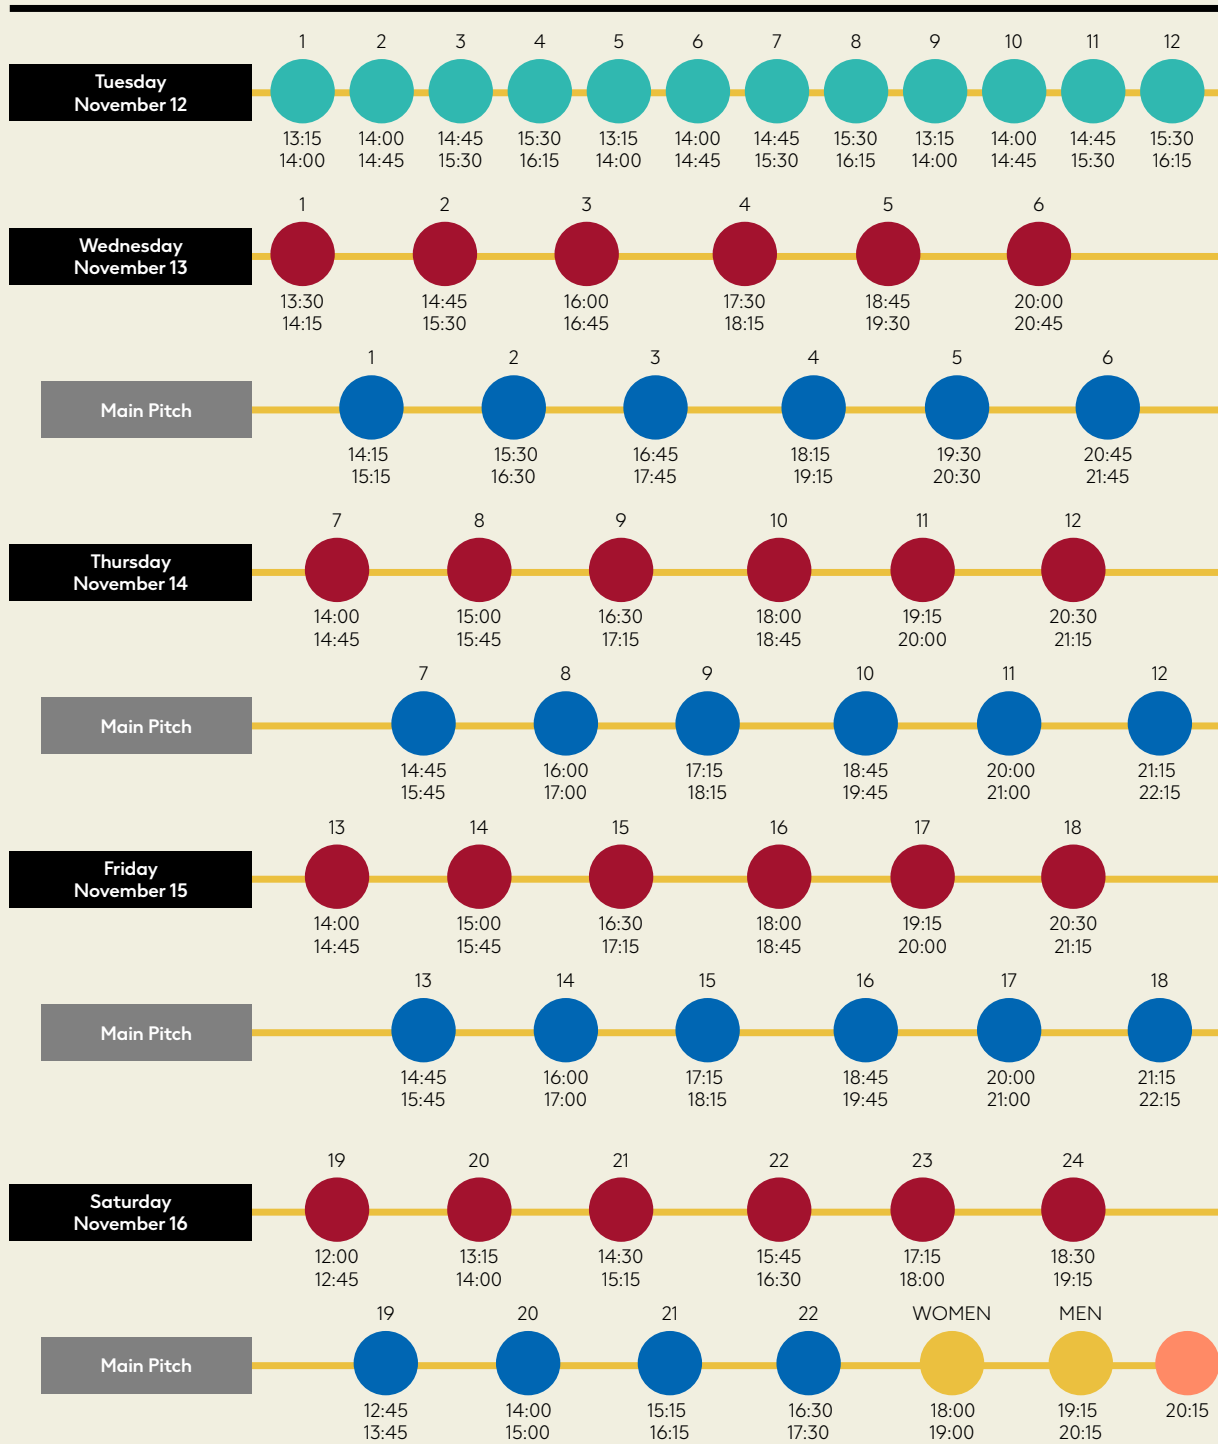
Tuesday November 12

1 13:15 14:00
2 14:00 14:45
3 14:45 15:30
4 15:30 16:15
5 13:15 14:00
6 14:00 14:45
7 14:45 15:30
8 15:30 16:15
9 13:15 14:00
10 14:00 14:45
11 14:45 15:30
12 15:30 16:15

Wednesday November 13

1 13:30 14:15
2 14:45 15:30
3 16:00 16:45
4 17:30 18:15
5 18:45 19:30
6 20:00 20:45

Main Pitch

1 14:15 15:15
2 15:30 16:30
3 16:45 17:45
4 18:15 19:15
5 19:30 20:30
6 20:45 21:45

Thursday November 14

7 14:00 14:45
8 15:00 15:45
9 16:30 17:15
10 18:00 18:45
11 19:15 20:00
12 20:30 21:15

Main Pitch

7 14:45 15:45
8 16:00 17:00
9 17:15 18:15
10 18:45 19:45
11 20:00 21:00
12 21:15 22:15

Friday November 15

13 14:00 14:45
14 15:00 15:45
15 16:30 17:15
16 18:00 18:45
17 19:15 20:00
18 20:30 21:15

Main Pitch

13 14:45 15:45
14 16:00 17:00
15 17:15 18:15
16 18:45 19:45
17 20:00 21:00
18 21:15 22:15

Saturday November 16

19 12:00 12:45
20 13:15 14:00
21 14:30 15:15
22 15:45 16:30
23 17:15 18:00
24 18:30 19:15

Main Pitch

19 12:45 13:45
20 14:00 15:00
21 15:15 16:15
22 16:30 17:30
WOMEN 18:00 19:00
MEN 19:15 20:15
20:15